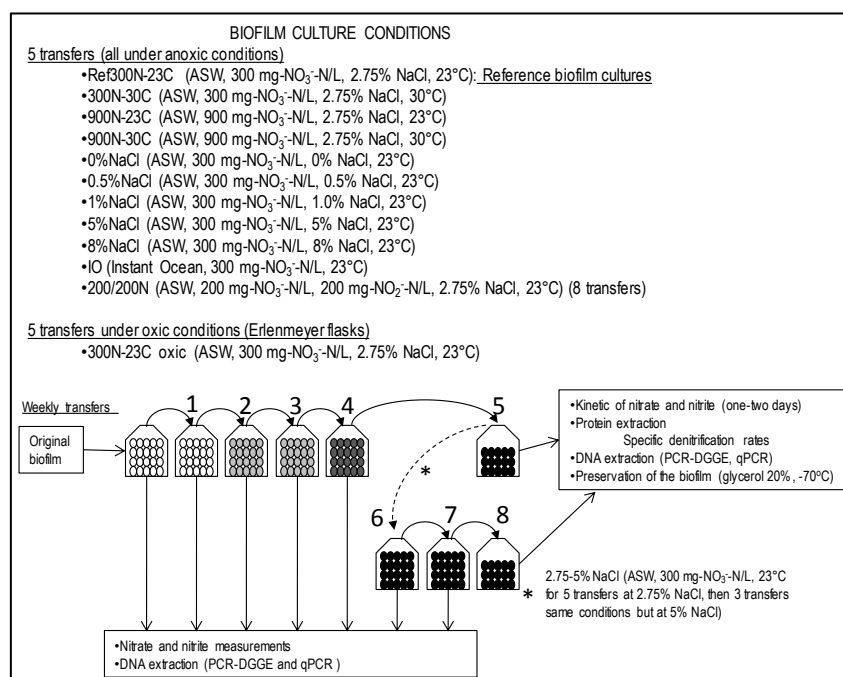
BIOFILM CULTURE CONDITIONS

5 transfers (all under anoxic conditions)

•Ref300N-23C (ASW, 300 mg-$NO_3^-$-N/L, 2.75% NaCl, 23°C): Reference biofilm cultures
•300N-30C (ASW, 300 mg-$NO_3^-$-N/L, 2.75% NaCl, 30°C)
•900N-23C (ASW, 900 mg-$NO_3^-$-N/L, 2.75% NaCl, 23°C)
•900N-30C (ASW, 900 mg-$NO_3^-$-N/L, 2.75% NaCl, 30°C)
•0%NaCl (ASW, 300 mg-$NO_3^-$-N/L, 0% NaCl, 23°C)
•0.5%NaCl (ASW, 300 mg-$NO_3^-$-N/L, 0.5% NaCl, 23°C)
•1%NaCl (ASW, 300 mg-$NO_3^-$-N/L, 1.0% NaCl, 23°C)
•5%NaCl (ASW, 300 mg-$NO_3^-$-N/L, 5% NaCl, 23°C)
•8%NaCl (ASW, 300 mg-$NO_3^-$-N/L, 8% NaCl, 23°C)
•IO (Instant Ocean, 300 mg-$NO_3^-$-N/L, 23°C)
•200/200N (ASW, 200 mg-$NO_3^-$-N/L, 200 mg-$NO_2^-$-N/L, 2.75% NaCl, 23°C) (8 transfers)

5 transfers under oxic conditions (Erlenmeyer flasks)

•300N-23C oxic (ASW, 300 mg-$NO_3^-$-N/L, 2.75% NaCl, 23°C)

Weekly transfers

Original biofilm

1 2 3 4 5

•Kinetic of nitrate and nitrite (one-two days)
•Protein extraction
Specific denitrification rates
•DNA extraction (PCR-DGGE, qPCR)
•Preservation of the biofilm (glycerol 20%, -70ºC)

*

6 7 8

* 2.75-5% NaCl (ASW, 300 mg-$NO_3^-$-N/L, 23°C for 5 transfers at 2.75% NaCl, then 3 transfers same conditions but at 5% NaCl)

•Nitrate and nitrite measurements
•DNA extraction (PCR-DGGE and qPCR )